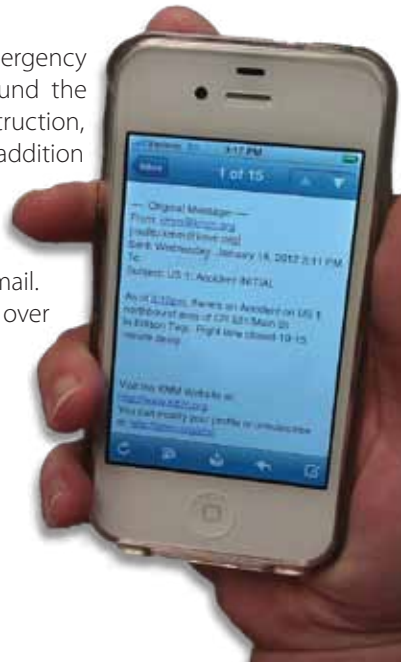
ergency
und the
truction,
addition

nail.
over

Verizon 3:17 PM

Inbox 1 of 15

----- Original Message -----
From: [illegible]
[mailto:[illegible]]
Sent: Wednesday, January 18, 2012 3:11 PM
To:
Subject: US 1: Accident INITIAL

As of 3:10pm, Police on Accident on US 1 northbound area of CR 531/Main St in Edison Twp. Right lane closed 10-15 minute delay

Visit the TRANSCOM Website at:
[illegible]
You can modify your profile or unsubscribe at: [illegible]